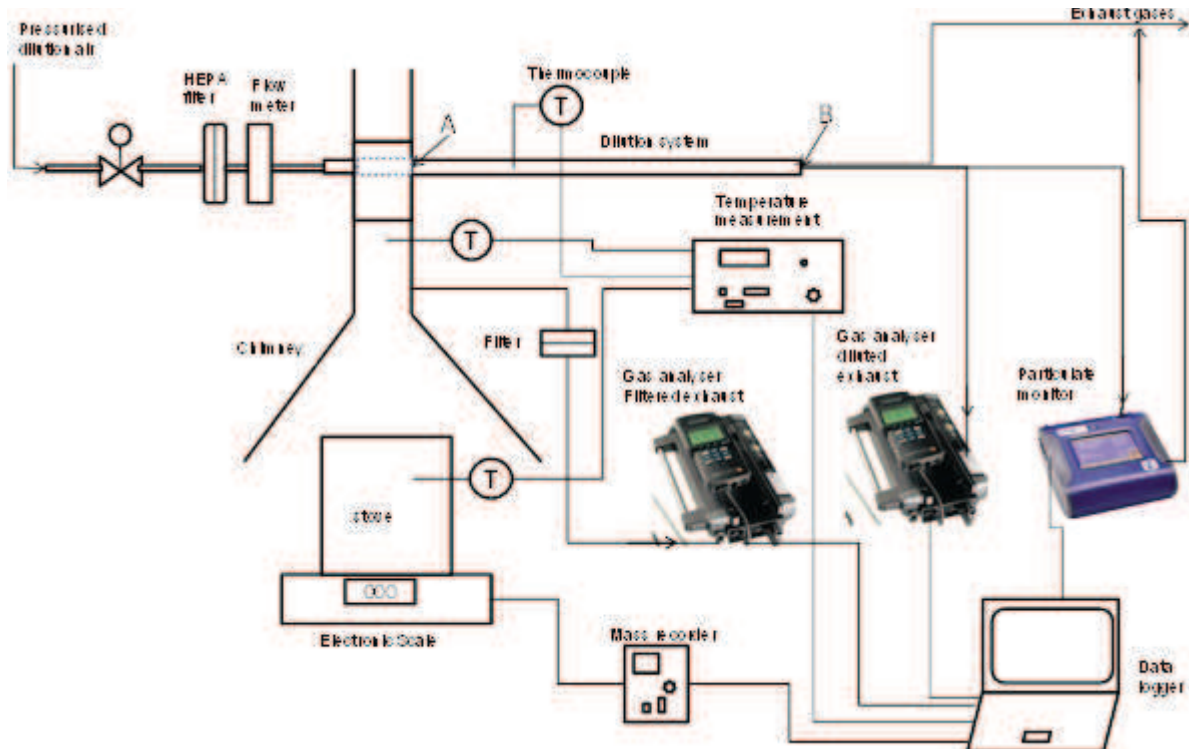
Pressurised dilution air

HEPA filter

Flow meter

Thermocouple

T

A

Dilution system

B

Exhaust gases

Temperature measurement

T

Chimney

Filter

Gas analyser Filtered exhaust

Gas analyser diluted exhaust

Particulate monitor

T

stove

000

Electronic Scale

Mass recorder

Data logger